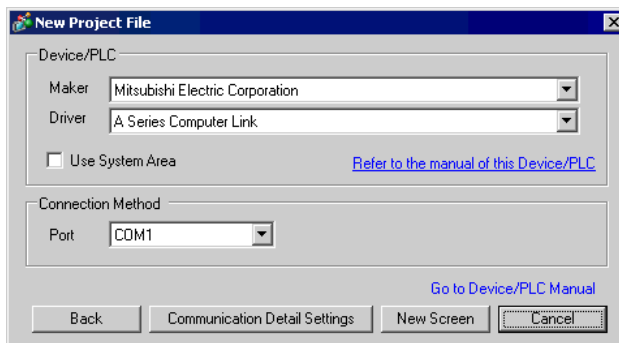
New Project File

Device/PLC

Maker Mitsubishi Electric Corporation

Driver A Series Computer Link

Use System Area

Refer to the manual of this Device/PLC

Connection Method

Port COM1

Go to Device/PLC Manual

Back

Communication Detail Settings

New Screen

Cancel